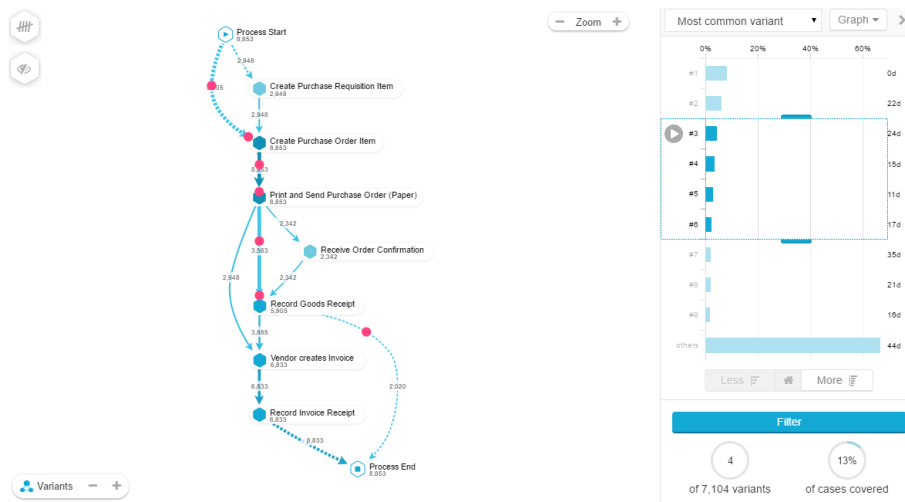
Zoom

Process Start
8,853

2,948

Create Purchase Requisition Item
2,948

2,948

Create Purchase Order Item
8,853

8,853

Print and Send Purchase Order (Paper)
8,853

2,342

Receive Order Confirmation
2,342

2,342

3,563

2,948

Record Goods Receipt
5,905

3,885

2,020

Vendor creates Invoice
6,833

6,833

Record Invoice Receipt
6,833

6,833

Process End
8,853

Variants

Most common variant

Graph

| | 0% | 20% | 40% | 60% | |
|---|---|---|---|---|---|
| #1 | | | | | 0d |
| #2 | | | | | 22d |
| #3 | | | | | 24d |
| #4 | | | | | 15d |
| #5 | | | | | 11d |
| #6 | | | | | 17d |
| #7 | | | | | 35d |
| #8 | | | | | 21d |
| #9 | | | | | 16d |
| others | | | | | 44d |

Less More

Filter

4
of 7,104 variants

13%
of cases covered